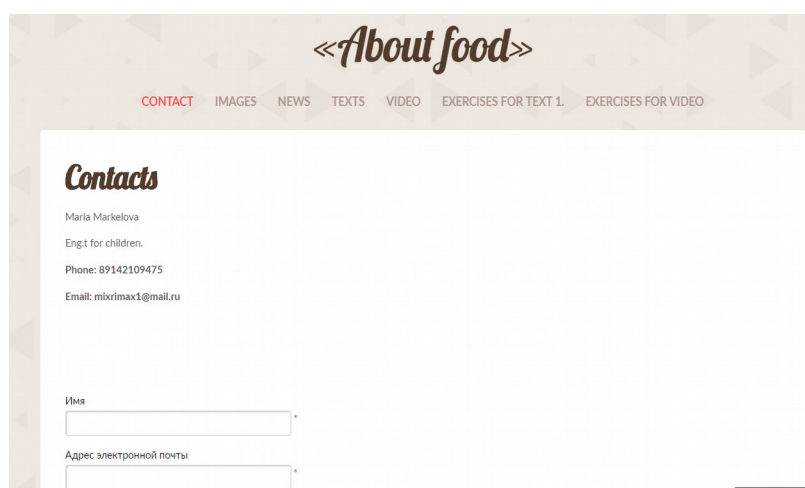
«About food»

CONTACT IMAGES NEWS TEXTS VIDEO EXERCISES FOR TEXT 1. EXERCISES FOR VIDEO

Contacts

Maria Markelova

Eng.t for children.

Phone: 89142109475

Email: mixrimax1@mail.ru

Имя

*

Адрес электронной почты

*